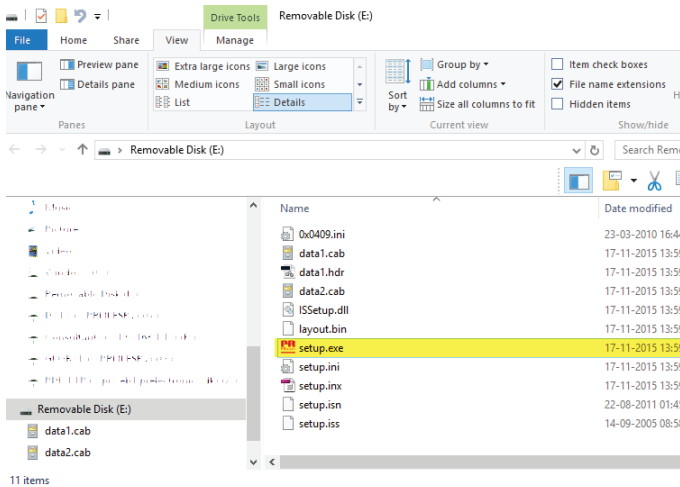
Drive Tools Removable Disk (E:)

File Home Share View Manage

Navigation pane

Preview pane

Details pane

Panes

Extra large icons

Large icons

Medium icons

Small icons

List

Details

Layout

Sort by

Group by

Add columns

Size all columns to fit

Current view

Item check boxes

File name extensions

Hidden items

Show/hide

Removable Disk (E:)

Search Remo

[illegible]
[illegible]
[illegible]
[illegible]
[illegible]
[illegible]
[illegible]
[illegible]
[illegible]

Removable Disk (E:)

data1.cab

data2.cab

| Name | Date modified |
|---|---|
| 0x0409.ini | 23-03-2010 16:4 |
| data1.cab | 17-11-2015 13:5 |
| data1.hdr | 17-11-2015 13:5 |
| data2.cab | 17-11-2015 13:5 |
| ISSetup.dll | 17-11-2015 13:5 |
| layout.bin | 17-11-2015 13:5 |
| setup.exe | 17-11-2015 13:5 |
| setup.ini | 17-11-2015 13:5 |
| setup.inx | 17-11-2015 13:5 |
| setup.isn | 22-08-2011 01:4 |
| setup.iss | 14-09-2005 06:5 |

11 items